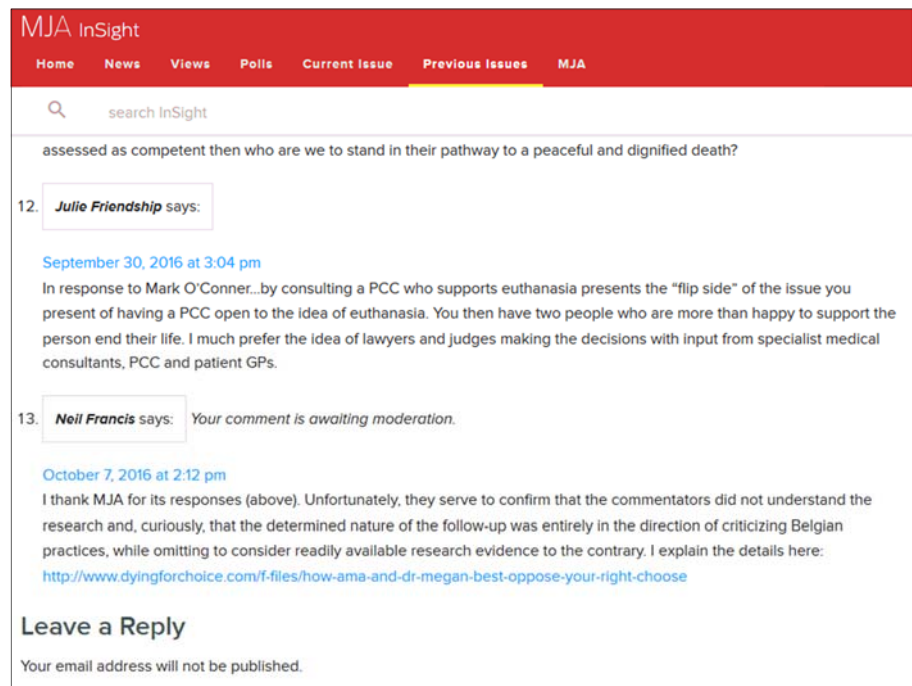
MJA InSight

Home News Views Polls Current Issue Previous Issues MJA

search InSight

assessed as competent then who are we to stand in their pathway to a peaceful and dignified death?

12. Julie Friendship says:

September 30, 2016 at 3:04 pm
In response to Mark O'Conner...by consulting a PCC who supports euthanasia presents the "flip side" of the issue you present of having a PCC open to the idea of euthanasia. You then have two people who are more than happy to support the person end their life. I much prefer the idea of lawyers and judges making the decisions with input from specialist medical consultants, PCC and patient GPs.

13. Neil Francis says: Your comment is awaiting moderation.

October 7, 2016 at 2:12 pm
I thank MJA for its responses (above). Unfortunately, they serve to confirm that the commentators did not understand the research and, curiously, that the determined nature of the follow-up was entirely in the direction of criticizing Belgian practices, while omitting to consider readily available research evidence to the contrary. I explain the details here: http://www.dyingforchoice.com/f-files/how-ama-and-dr-megan-best-oppose-your-right-choose

Leave a Reply

Your email address will not be published.